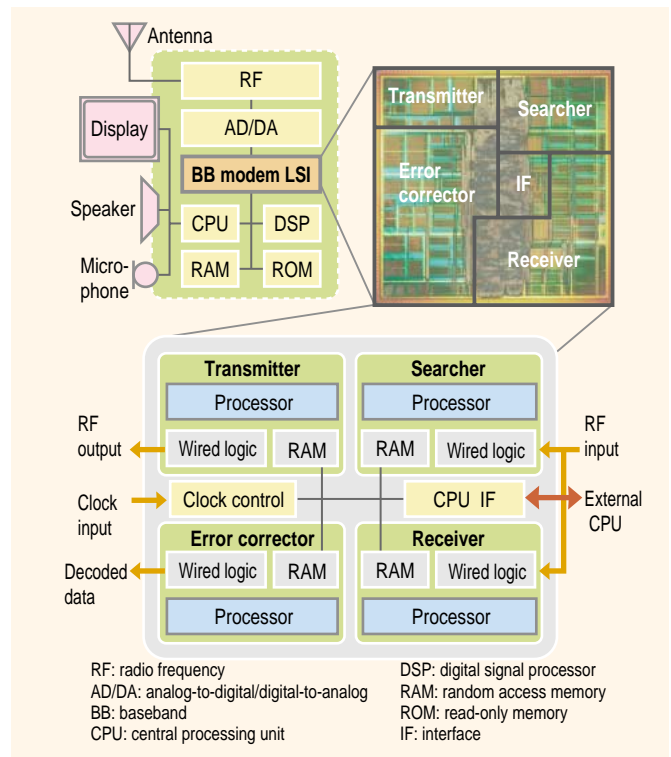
Antenna

RF

AD/DA

BB modem LSI

CPU DSP

RAM ROM

Display

Speaker

Microphone

Transmitter

Searcher

Error corrector

IF

Receiver

Transmitter

Processor

Wired logic RAM

Searcher

Processor

RAM Wired logic

RF output

RF input

Clock input

Clock control

CPU IF

External CPU

Error corrector

Wired logic RAM

Processor

Receiver

RAM Wired logic

Processor

Decoded data

RF: radio frequency
AD/DA: analog-to-digital/digital-to-analog
BB: baseband
CPU: central processing unit

DSP: digital signal processor
RAM: random access memory
ROM: read-only memory
IF: interface